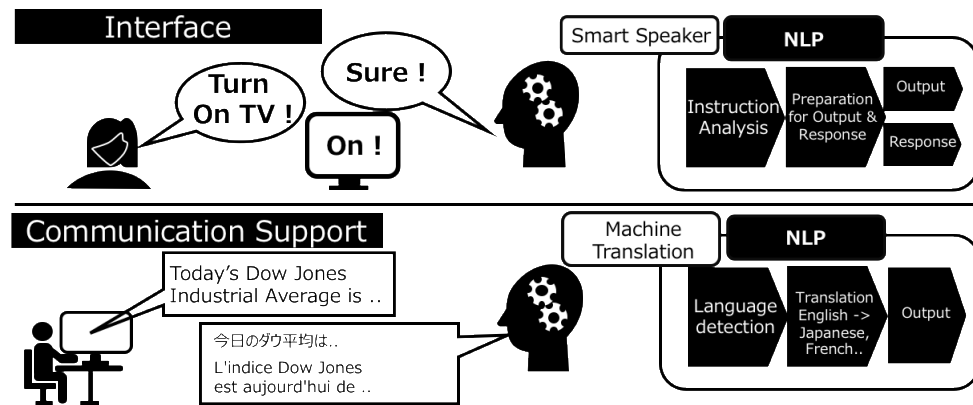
Interface

Turn On TV !

Sure !

On !

Smart Speaker

NLP

Instruction Analysis

Preparation for Output & Response

Output

Response

Communication Support

Today's Dow Jones Industrial Average is ..

今日のダウ平均は..

L'indice Dow Jones est aujourd'hui de ..

Machine Translation

NLP

Language detection

Translation English -> Japanese, French..

Output